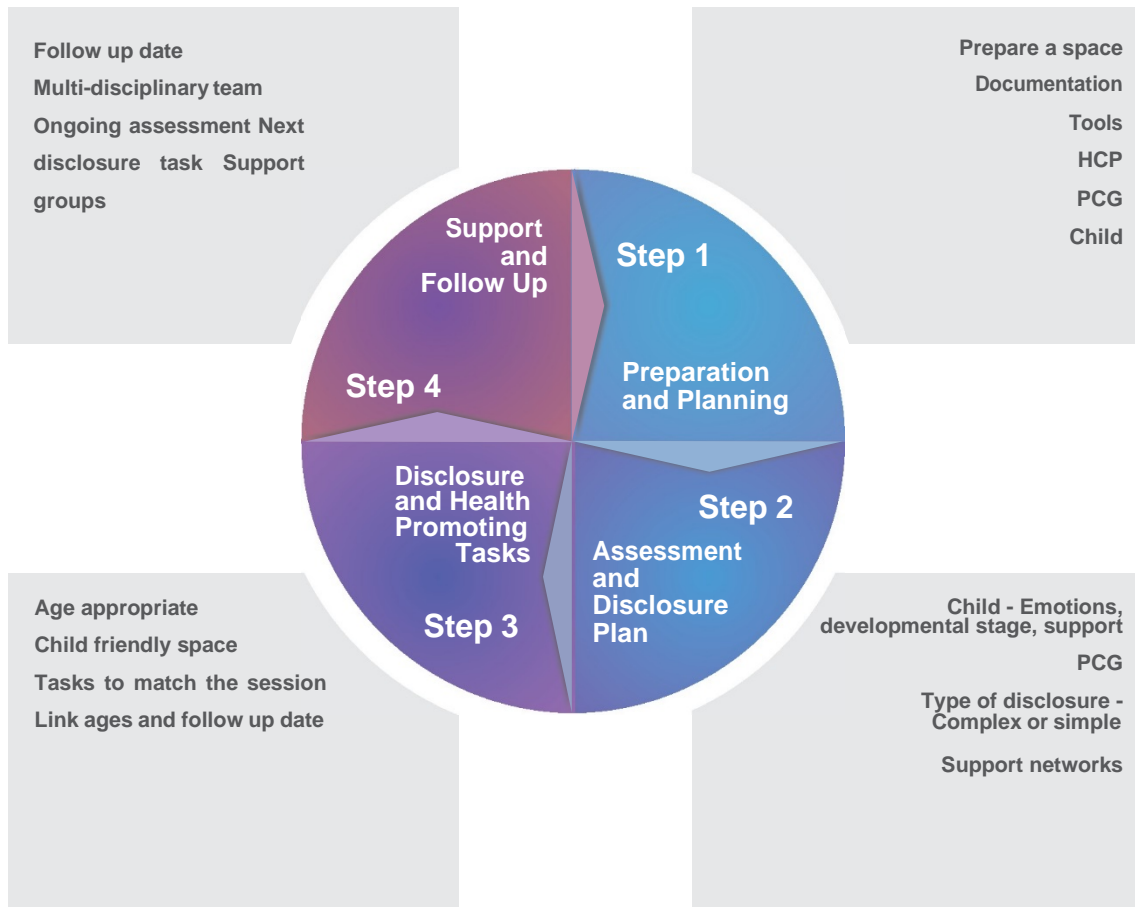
Follow up date
Multi-disciplinary team
Ongoing assessment Next disclosure task Support groups

Prepare a space
Documentation
Tools
HCP
PCG
Child

Support and Follow Up

Step 1

Preparation and Planning

Step 4

Disclosure and Health Promoting Tasks

Step 2

Assessment and Disclosure Plan

Step 3

Age appropriate
Child friendly space
Tasks to match the session
Link ages and follow up date

Child - Emotions, developmental stage, support
PCG
Type of disclosure - Complex or simple
Support networks